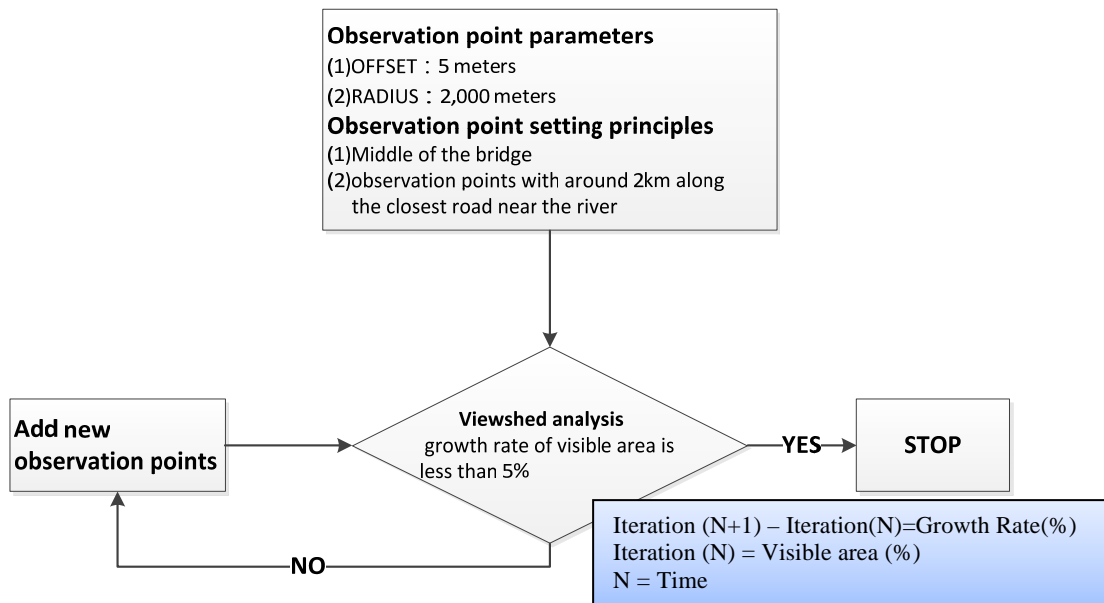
Observation point parameters
(1)OFFSET：5 meters
(2)RADIUS：2,000 meters
Observation point setting principles
(1)Middle of the bridge
(2)observation points with around 2km along the closest road near the river

Add new observation points

Viewshed analysis
growth rate of visible area is less than 5%

YES

STOP

NO

Iteration (N+1) – Iteration(N)=Growth Rate(%)
Iteration (N) = Visible area (%)
N = Time